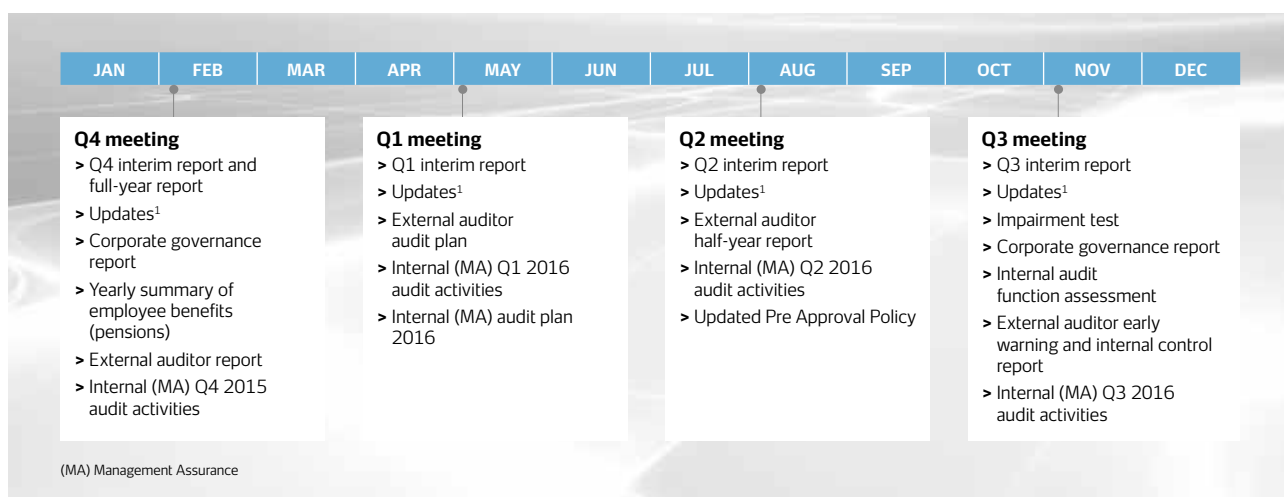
| JAN | FEB | MAR | APR | MAY | JUN | JUL | AUG | SEP | OCT | NOV | DEC |
|---|---|---|---|---|---|---|---|---|---|---|---|

**Q4 meeting**
> Q4 interim report and full-year report
> Updates$^1$
> Corporate governance report
> Yearly summary of employee benefits (pensions)
> External auditor report
> Internal (MA) Q4 2015 audit activities

**Q1 meeting**
> Q1 interim report
> Updates$^1$
> External auditor audit plan
> Internal (MA) Q1 2016 audit activities
> Internal (MA) audit plan 2016

**Q2 meeting**
> Q2 interim report
> Updates$^1$
> External auditor half-year report
> Internal (MA) Q2 2016 audit activities
> Updated Pre Approval Policy

**Q3 meeting**
> Q3 interim report
> Updates$^1$
> Impairment test
> Corporate governance report
> Internal audit function assessment
> External auditor early warning and internal control report
> Internal (MA) Q3 2016 audit activities

(MA) Management Assurance